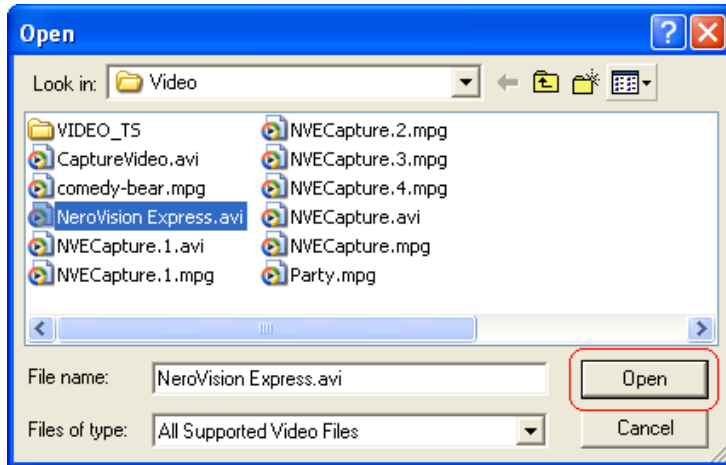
Open

Look in: Video

VIDEO_TS
CaptureVideo.avi
comedy-bear.mpg
NeroVision Express.avi
NVECapture.1.avi
NVECapture.1.mpg

NVECapture.2.mpg
NVECapture.3.mpg
NVECapture.4.mpg
NVECapture.avi
NVECapture.mpg
Party.mpg

File name: NeroVision Express.avi
Open

Files of type: All Supported Video Files
Cancel